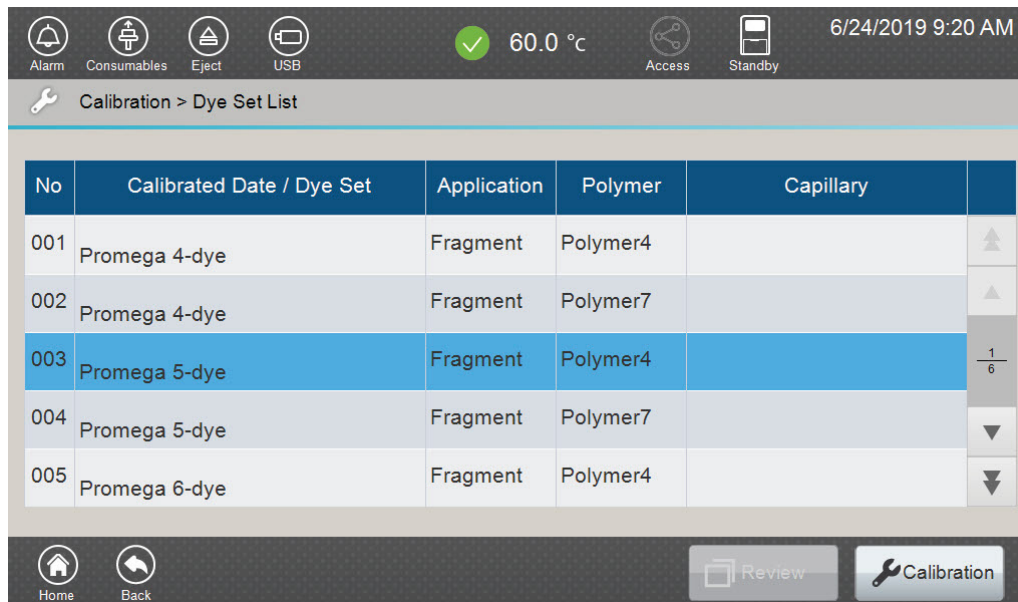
Alarm Consumables Eject USB

60.0 °C

Access Standby

6/24/2019 9:20 AM

Calibration > Dye Set List

| No | Calibrated Date / Dye Set | Application | Polymer | Capillary |
|---|---|---|---|---|
| 001 | Promega 4-dye | Fragment | Polymer4 | |
| 002 | Promega 4-dye | Fragment | Polymer7 | |
| 003 | Promega 5-dye | Fragment | Polymer4 | |
| 004 | Promega 5-dye | Fragment | Polymer7 | |
| 005 | Promega 6-dye | Fragment | Polymer4 | |

$\frac{1}{6}$

Home Back

Review

Calibration